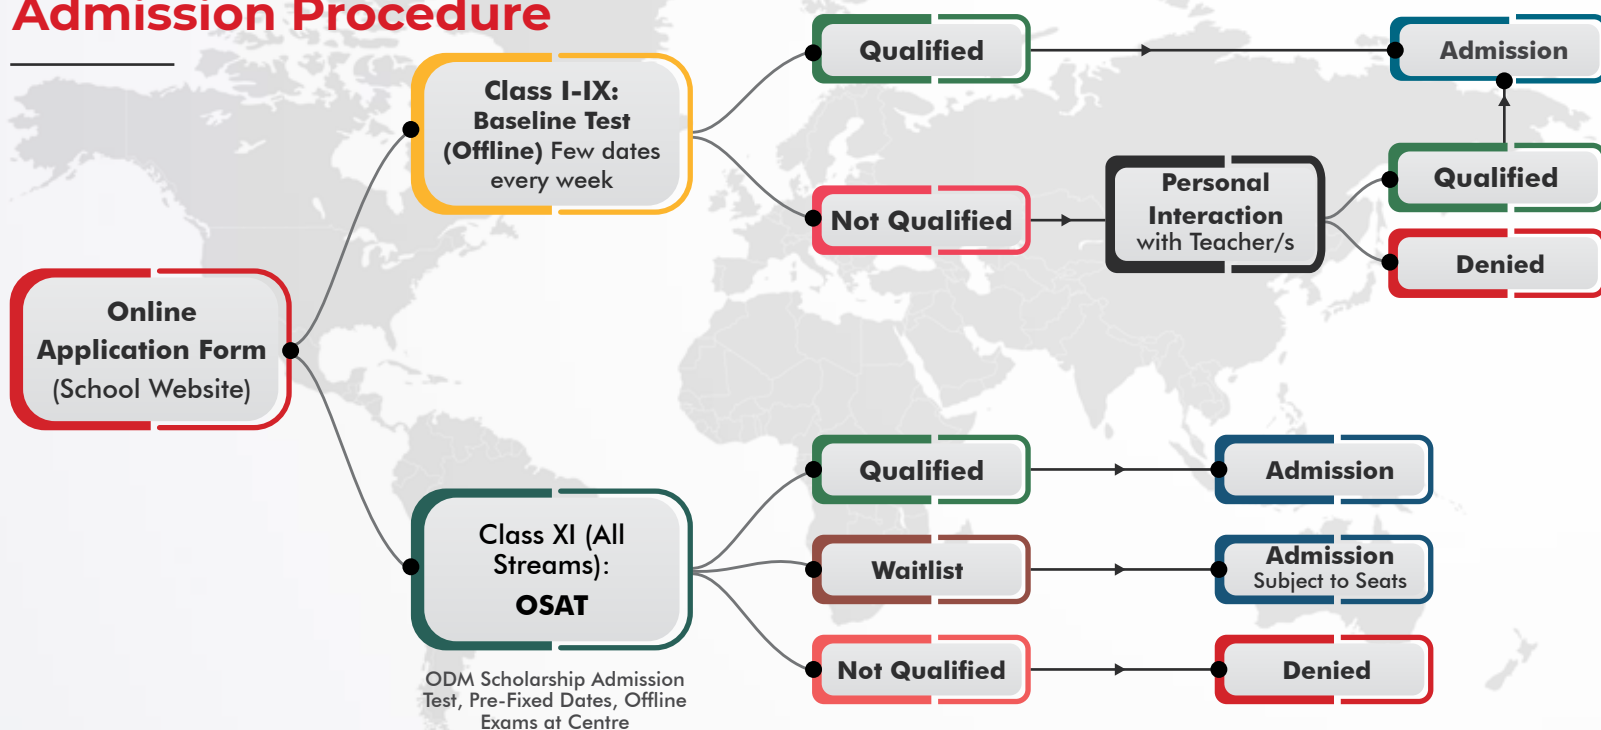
Admission Procedure

Online Application Form (School Website)

Class I-IX: Baseline Test (Offline) Few dates every week

Qualified

Admission

Not Qualified

Personal Interaction with Teacher/s

Qualified

Denied

Class XI (All Streams): OSAT

ODM Scholarship Admission Test, Pre-Fixed Dates, Offline Exams at Centre

Qualified

Admission

Waitlist

Admission Subject to Seats

Not Qualified

Denied